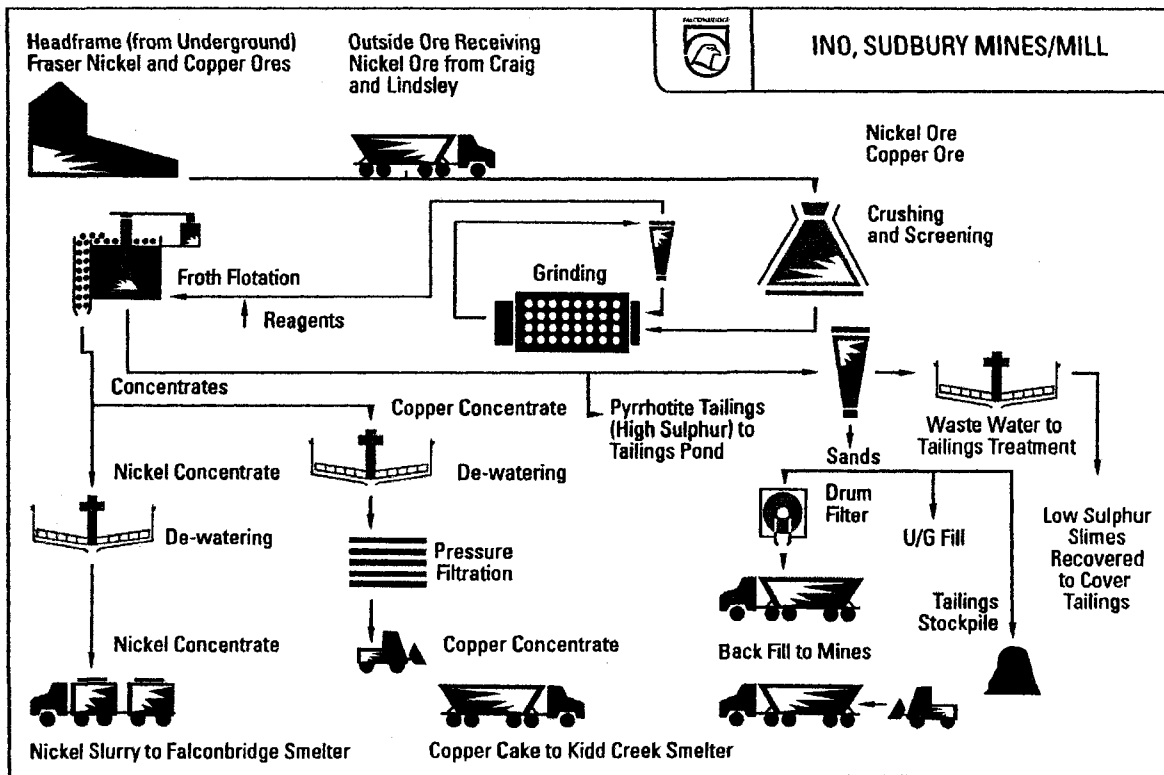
Headframe (from Underground) Fraser Nickel and Copper Ores

Outside Ore Receiving Nickel Ore from Craig and Lindsley

FALCONBRIDGE

INO, SUDBURY MINES/MILL

Nickel Ore
Copper Ore

Crushing and Screening

Froth Flotation

Grinding

Reagents

Concentrates

Copper Concentrate

Pyrrhotite Tailings (High Sulphur) to Tailings Pond

Sands

Waste Water to Tailings Treatment

Nickel Concentrate

De-watering

De-watering

Drum Filter

U/G Fill

Low Sulphur Slimes Recovered to Cover Tailings

Pressure Filtration

Tailings Stockpile

Nickel Concentrate

Copper Concentrate

Back Fill to Mines

Nickel Slurry to Falconbridge Smelter

Copper Cake to Kidd Creek Smelter